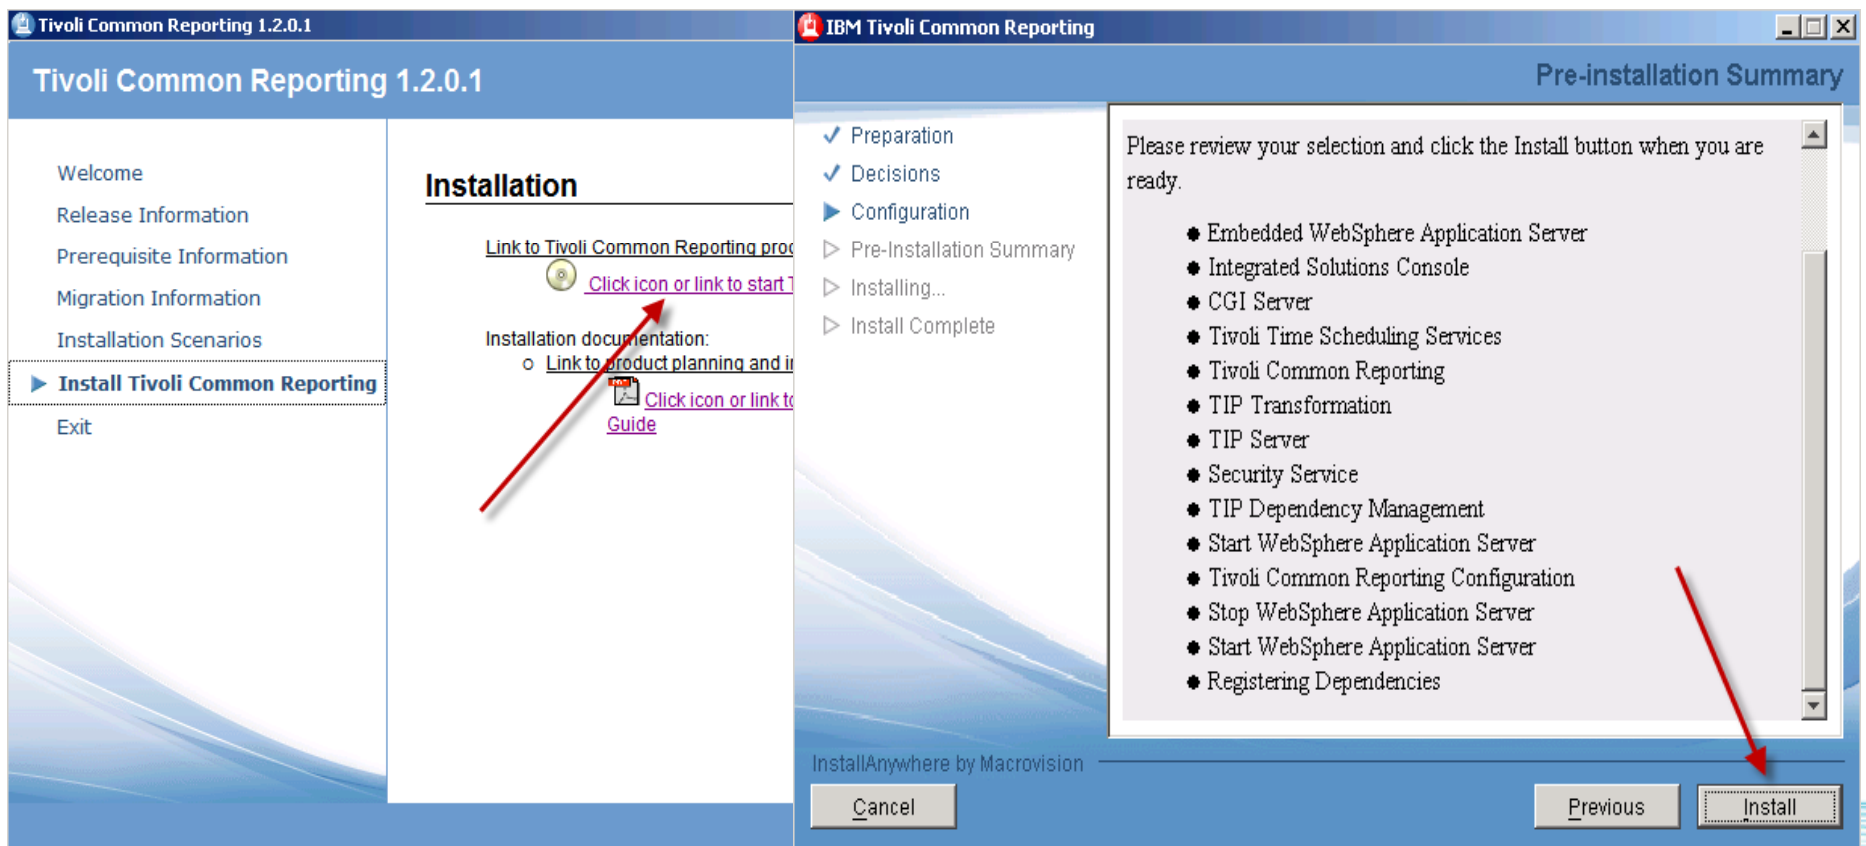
Tivoli Common Reporting 1.2.0.1

Tivoli Common Reporting 1.2.0.1

Welcome

Release Information

Prerequisite Information

Migration Information

Installation Scenarios

Install Tivoli Common Reporting

Exit

Installation

Link to Tivoli Common Reporting proc

Click icon or link to start T

Installation documentation:

Link to product planning and i

Click icon or link to

Guide

IBM Tivoli Common Reporting

Pre-installation Summary

Preparation

Decisions

Configuration

Pre-Installation Summary

Installing...

Install Complete

Please review your selection and click the Install button when you are ready.

- Embedded WebSphere Application Server
- Integrated Solutions Console
- CGI Server
- Tivoli Time Scheduling Services
- Tivoli Common Reporting
- TIP Transformation
- TIP Server
- Security Service
- TIP Dependency Management
- Start WebSphere Application Server
- Tivoli Common Reporting Configuration
- Stop WebSphere Application Server
- Start WebSphere Application Server
- Registering Dependencies

InstallAnywhere by Macrovision

Cancel

Previous

Install